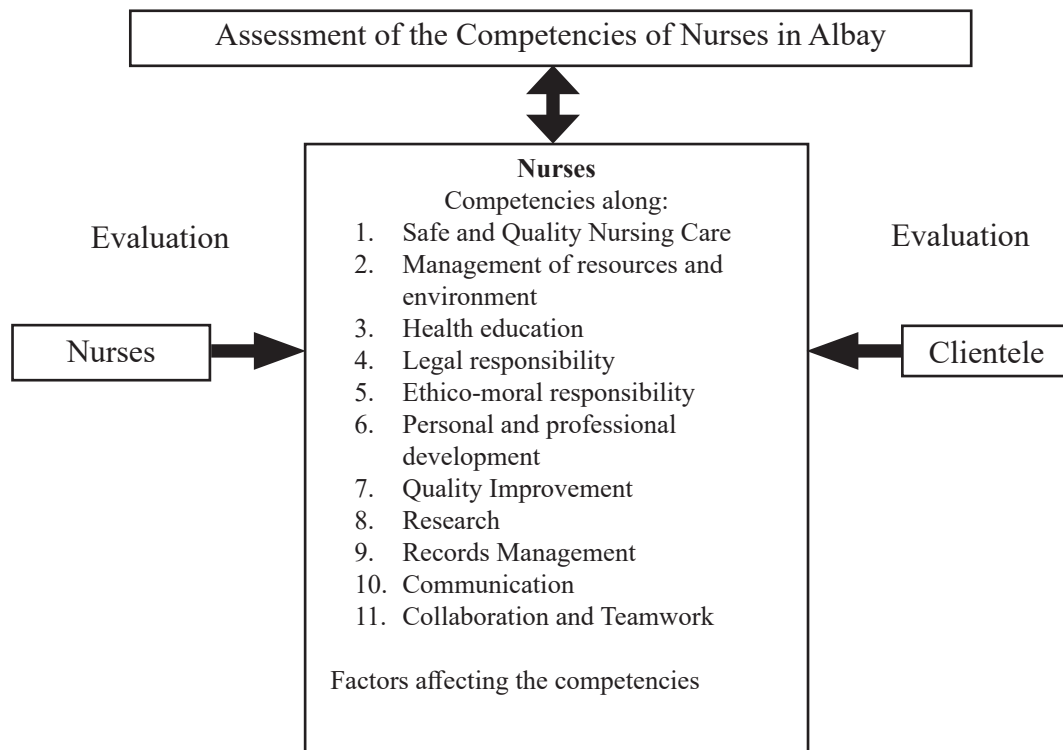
Assessment of the Competencies of Nurses in Albay

Evaluation

Nurses

**Nurses**
Competencies along:
1. Safe and Quality Nursing Care
2. Management of resources and environment
3. Health education
4. Legal responsibility
5. Ethico-moral responsibility
6. Personal and professional development
7. Quality Improvement
8. Research
9. Records Management
10. Communication
11. Collaboration and Teamwork

Factors affecting the competencies

Evaluation

Clientele